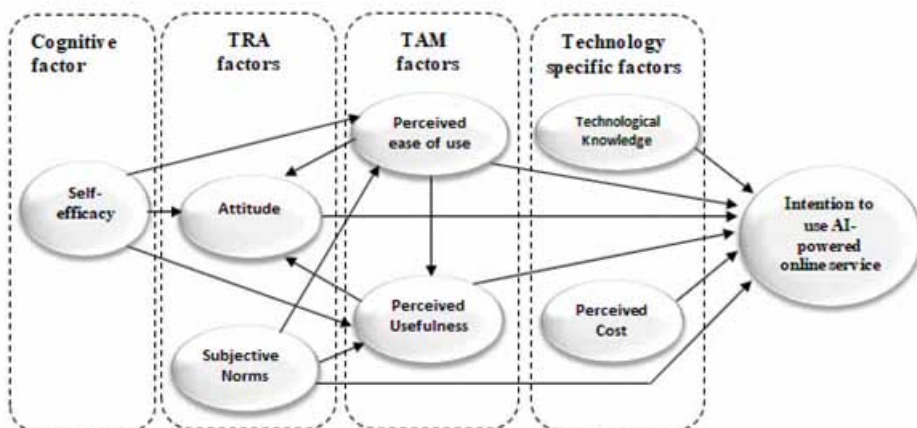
Cognitive factor

TRA factors

TAM factors

Technology specific factors

Self-efficacy

Attitude

Subjective Norms

Perceived ease of use

Perceived Usefulness

Technological Knowledge

Perceived Cost

Intention to use AI-powered online service